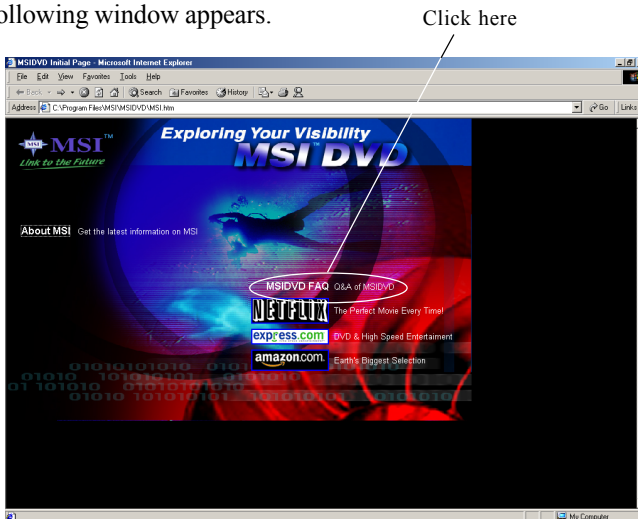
ollowing window appears.

Click here

MSIDVD Initial Page - Microsoft Internet Explorer

File Edit View Favorites Tools Help

Back Search Favorites History

Address C:\Program Files\MSI\MSIDVD\MSI.htm

Go Links

MSI™
Link to the Future

Exploring Your Visibility
MSI™ DVD

About MSI Get the latest information on MSI

MSIDVD FAQ Q&A of MSIDVD

NETFLIX The Perfect Movie Every Time!

express.com DVD & High Speed Entertainment

amazon.com. Earth's Biggest Selection

My Computer